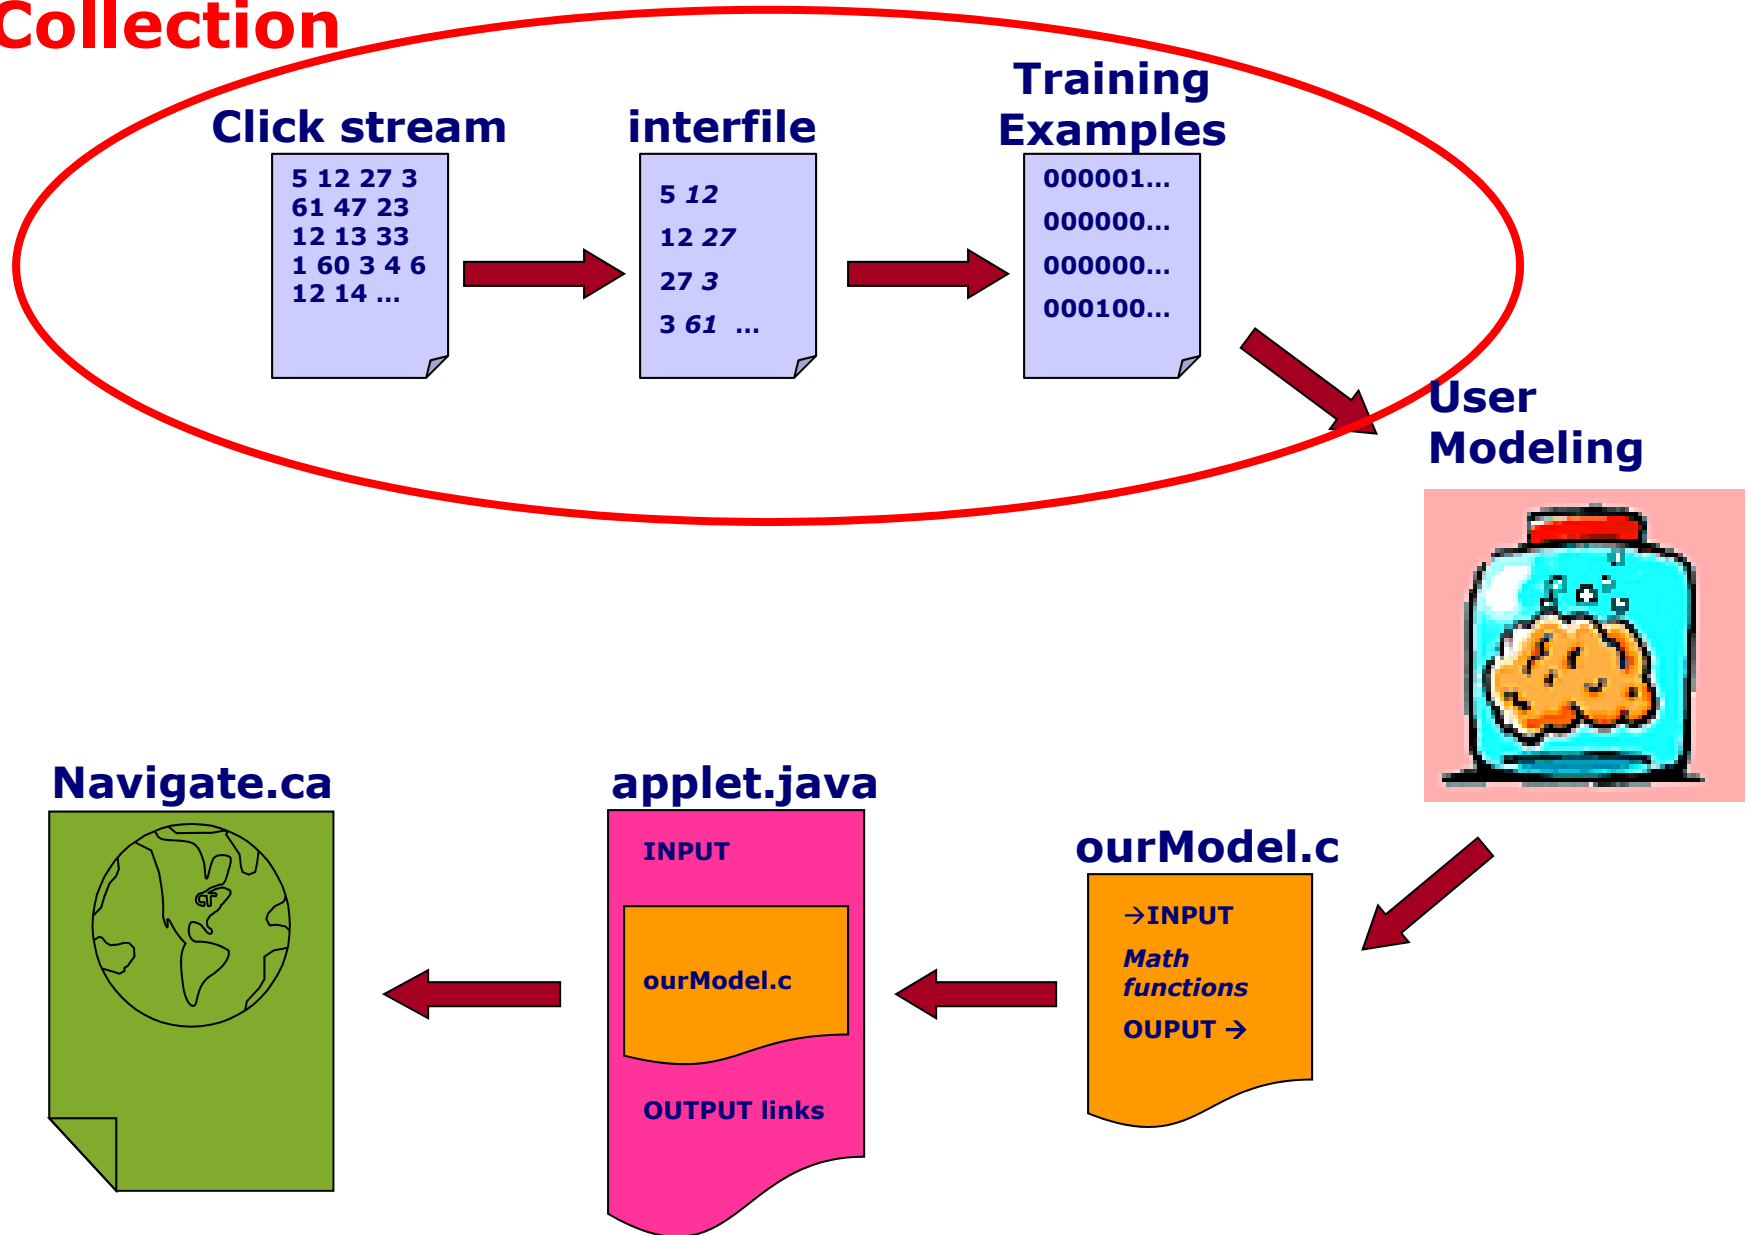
Collection

Click stream

5 12 27 3
61 47 23
12 13 33
1 60 3 4 6
12 14 …

interfile

5 12
12 27
27 3
3 61 …

Training Examples

000001…
000000…
000000…
000100…

User Modeling

Navigate.ca

applet.java

INPUT

ourModel.c

OUTPUT links

ourModel.c

→INPUT

Math functions

OUPUT →